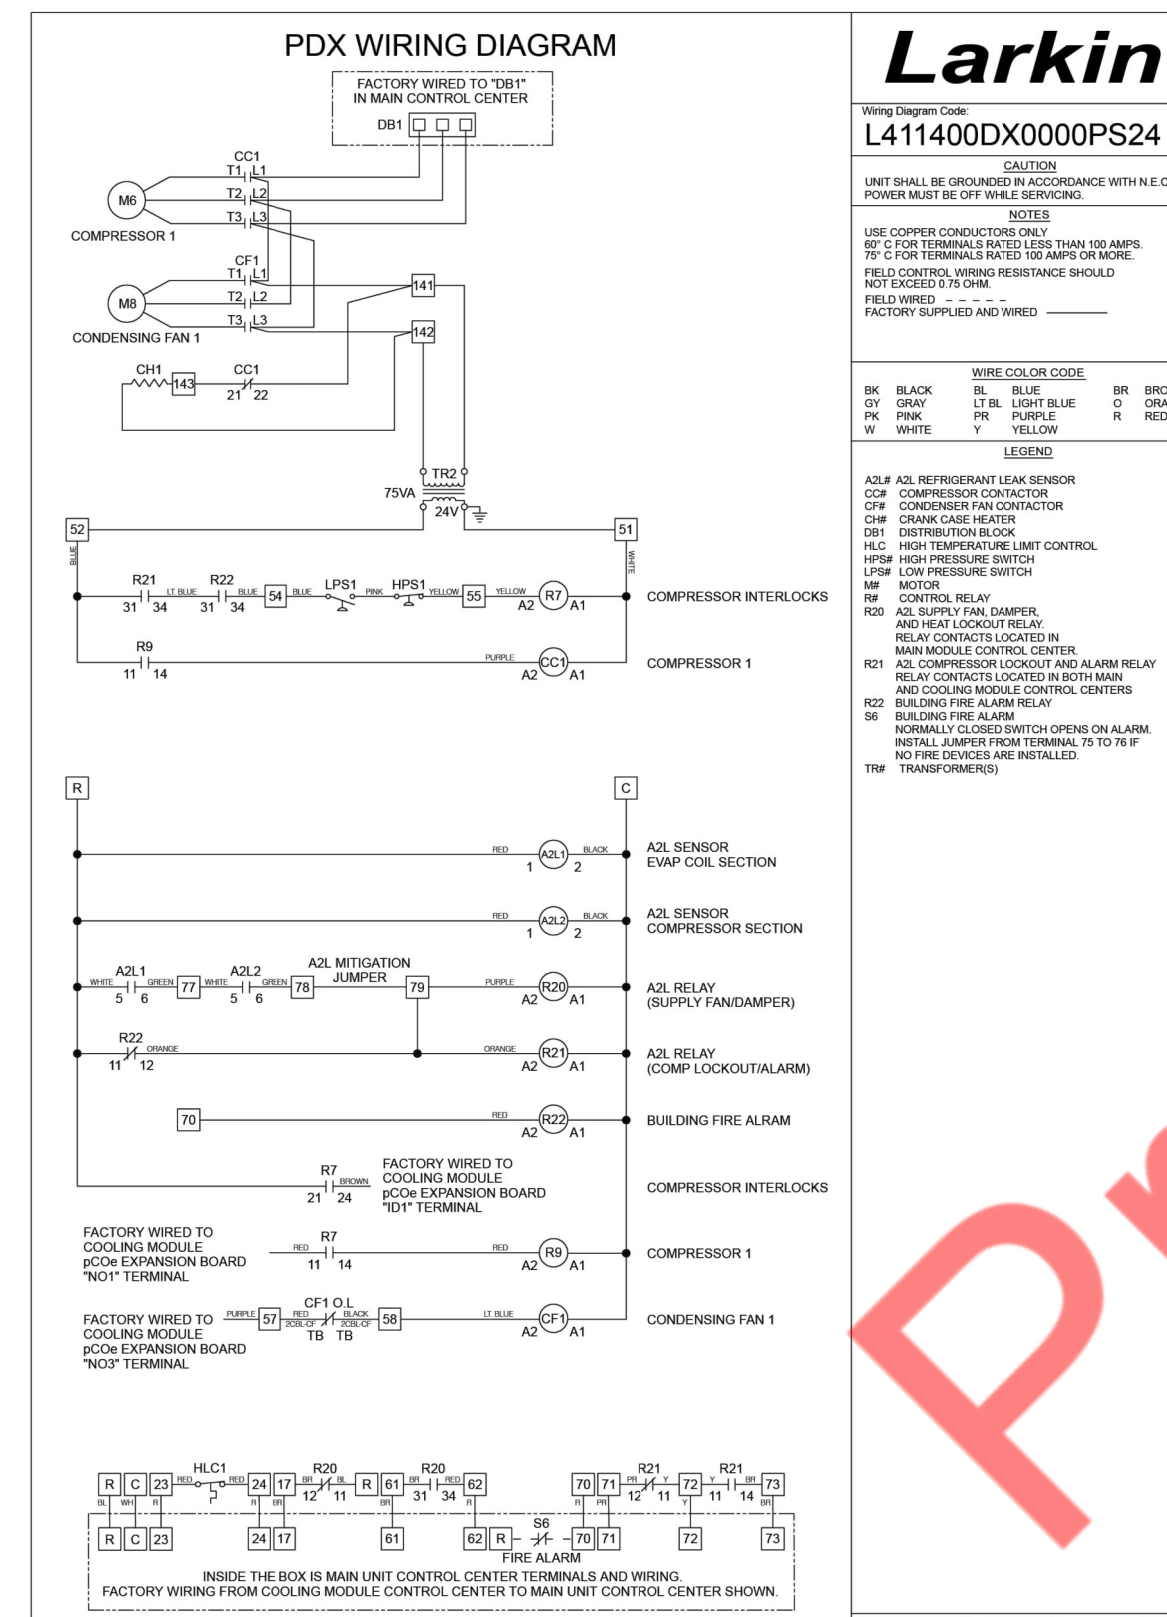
PDX WIRING DIAGRAM

FACTORY WIRED TO "DB1" IN MAIN CONTROL CENTER

DB1

CC1
T1 L1
T2 L2
T3 L3
M6
COMPRESSOR 1

CF1
T1 L1
T2 L2
T3 L3
M8
CONDENSING FAN 1

141
142

CH1
143
CC1
21 22

TR2
75VA
24V

52
51
BLUE
WHITE

R21 LT BLUE R22 BLUE 54 BLUE LPS1 PINK HPS1 YELLOW 55 YELLOW R7
31 34 31 34 A2 A1
COMPRESSOR INTERLOCKS

R9 PURPLE CC1
11 14 A2 A1
COMPRESSOR 1

R
C

RED A2L1 BLACK
1 2
A2L SENSOR EVAP COIL SECTION

RED A2L2 BLACK
1 2
A2L SENSOR COMPRESSOR SECTION

A2L1 A2L2 A2L MITIGATION JUMPER
WHITE GREEN 77 WHITE GREEN 78 79 PURPLE R20
5 6 5 6 A2 A1
A2L RELAY (SUPPLY FAN/DAMPER)

R22 ORANGE ORANGE R21
11 12 A2 A1
A2L RELAY (COMP LOCKOUT/ALARM)

70 RED R22
A2 A1
BUILDING FIRE ALRAM

R7 BROWN
21 24
FACTORY WIRED TO COOLING MODULE pCOe EXPANSION BOARD "ID1" TERMINAL
COMPRESSOR INTERLOCKS

FACTORY WIRED TO COOLING MODULE pCOe EXPANSION BOARD "NO1" TERMINAL
RED R7 RED R9
11 14 A2 A1
COMPRESSOR 1

FACTORY WIRED TO COOLING MODULE pCOe EXPANSION BOARD "NO3" TERMINAL
PURPLE 57 CF1 O L RED BLACK 2CBL-CF 2CBL-CF TB TB 58 LT. BLUE CF1
A2 A1
CONDENSING FAN 1

HLC1 R20 R20 R21 R21
R C 23 RED RED 24 17 BR BL 12 11 R 61 BR RED 31 34 62 70 71 PR Y 12 11 72 Y BR 11 14 73
BL WH R R BR BR R R PR Y BR
R C 23 24 17 61 62 R S6 70 71 72 73
FIRE ALARM
INSIDE THE BOX IS MAIN UNIT CONTROL CENTER TERMINALS AND WIRING.
FACTORY WIRING FROM COOLING MODULE CONTROL CENTER TO MAIN UNIT CONTROL CENTER SHOWN.

Larkin

Wiring Diagram Code:
L411400DX0000PS24

CAUTION
UNIT SHALL BE GROUNDED IN ACCORDANCE WITH N.E.C
POWER MUST BE OFF WHILE SERVICING.

NOTES
USE COPPER CONDUCTORS ONLY
60° C FOR TERMINALS RATED LESS THAN 100 AMPS.
75° C FOR TERMINALS RATED 100 AMPS OR MORE.
FIELD CONTROL WIRING RESISTANCE SHOULD NOT EXCEED 0.75 OHM.
FIELD WIRED
FACTORY SUPPLIED AND WIRED

WIRE COLOR CODE
| BK | BLACK | BL | BLUE | BR | BRO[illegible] |
|---|---|---|---|---|---|
| GY | GRAY | LT BL | LIGHT BLUE | O | ORA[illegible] |
| PK | PINK | PR | PURPLE | R | RED |
| W | WHITE | Y | YELLOW | | |

LEGEND
A2L# A2L REFRIGERANT LEAK SENSOR
CC# COMPRESSOR CONTACTOR
CF# CONDENSER FAN CONTACTOR
CH# CRANK CASE HEATER
DB1 DISTRIBUTION BLOCK
HLC HIGH TEMPERATURE LIMIT CONTROL
HPS# HIGH PRESSURE SWITCH
LPS# LOW PRESSURE SWITCH
M# MOTOR
R# CONTROL RELAY
R20 A2L SUPPLY FAN, DAMPER, AND HEAT LOCKOUT RELAY. RELAY CONTACTS LOCATED IN MAIN MODULE CONTROL CENTER.
R21 A2L COMPRESSOR LOCKOUT AND ALARM RELAY RELAY CONTACTS LOCATED IN BOTH MAIN AND COOLING MODULE CONTROL CENTERS
R22 BUILDING FIRE ALARM RELAY
S6 BUILDING FIRE ALARM NORMALLY CLOSED SWITCH OPENS ON ALARM. INSTALL JUMPER FROM TERMINAL 75 TO 76 IF NO FIRE DEVICES ARE INSTALLED.
TR# TRANSFORMER(S)